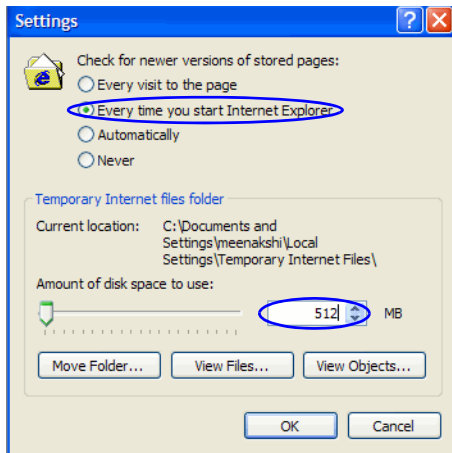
Settings

Check for newer versions of stored pages:

Every visit to the page

Every time you start Internet Explorer

Automatically

Never

Temporary Internet files folder

Current location: C:\Documents and Settings\meenakshi\Local Settings\Temporary Internet Files\

Amount of disk space to use:

512 MB

Move Folder... View Files... View Objects...

OK Cancel